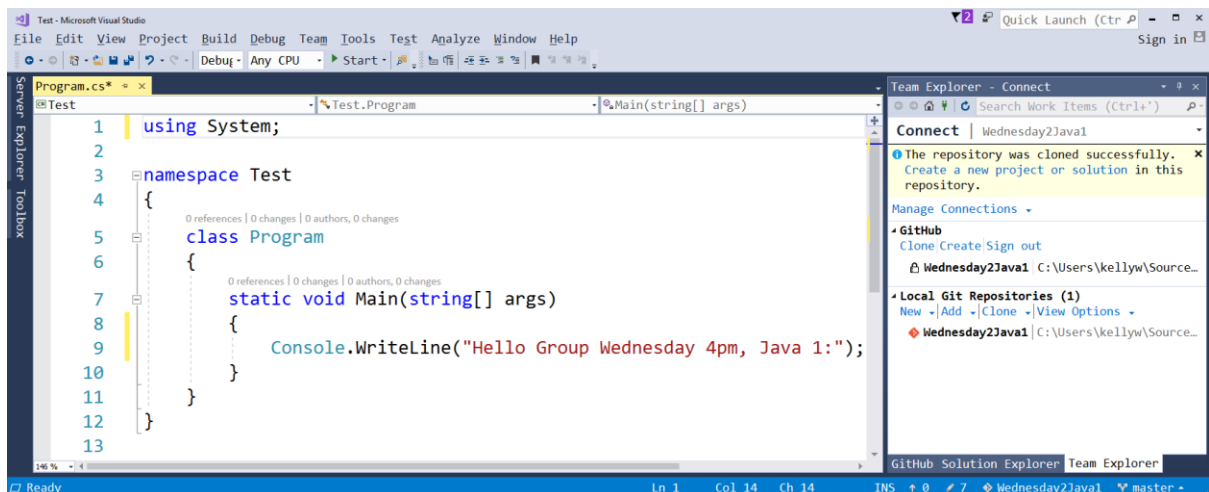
Test - Microsoft Visual Studio
2 Quick Launch (Ctr
File Edit View Project Build Debug Team Tools Test Analyze Window Help
Sign in
Debug Any CPU Start
Server Explorer Toolbox
Program.cs*
Test
Test.Program
Main(string[] args)
1 using System;
2
3 namespace Test
4 {
0 references | 0 changes | 0 authors, 0 changes
5 class Program
6 {
0 references | 0 changes | 0 authors, 0 changes
7 static void Main(string[] args)
8 {
9 Console.WriteLine("Hello Group Wednesday 4pm, Java 1:");
10 }
11 }
12 }
13
146 %
Team Explorer - Connect
Search Work Items (Ctrl+')
Connect | Wednesday2Java1
The repository was cloned successfully. Create a new project or solution in this repository.
Manage Connections
GitHub
Clone Create Sign out
Wednesday2Java1 C:\Users\kellyw\Source...
Local Git Repositories (1)
New Add Clone View Options
Wednesday2Java1 C:\Users\kellyw\Source...
GitHub Solution Explorer Team Explorer
Ready
Ln 1 Col 14 Ch 14 INS ↑ 0 7 Wednesday2Java1 master